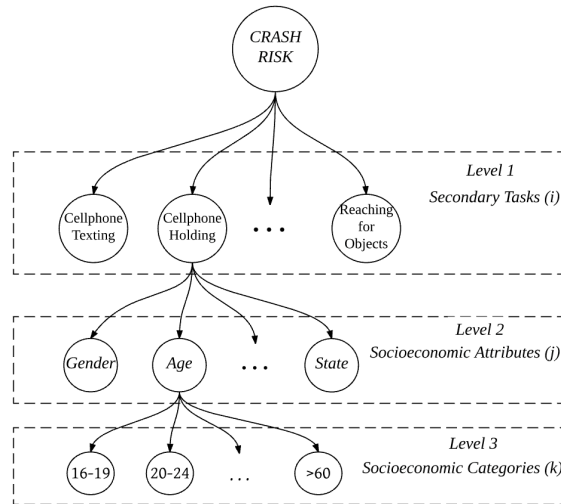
CRASH RISK

Level 1
Secondary Tasks (i)

Cellphone Texting

Cellphone Holding

. . .

Reaching for Objects

Level 2
Socioeconomic Attributes (j)

Gender

Age

. . .

State

Level 3
Socioeconomic Categories (k)

16-19

20-24

. . .

>60